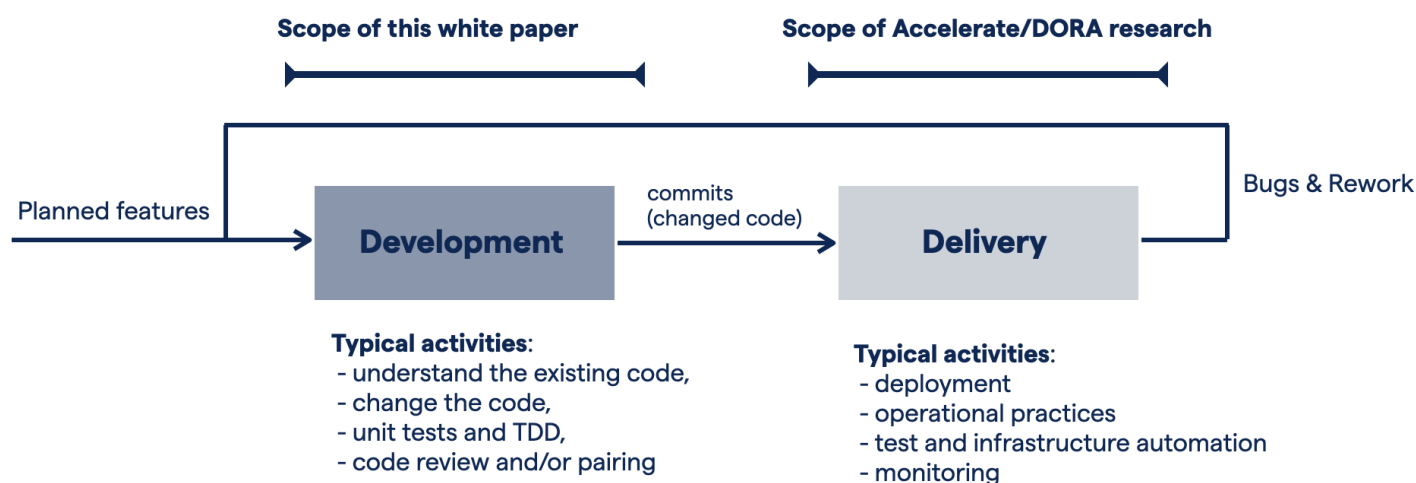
Scope of this white paper

Scope of Accelerate/DORA research

Planned features

Development

commits (changed code)

Delivery

Bugs & Rework

Typical activities:
- understand the existing code,
- change the code,
- unit tests and TDD,
- code review and/or pairing

Typical activities:
- deployment
- operational practices
- test and infrastructure automation
- monitoring